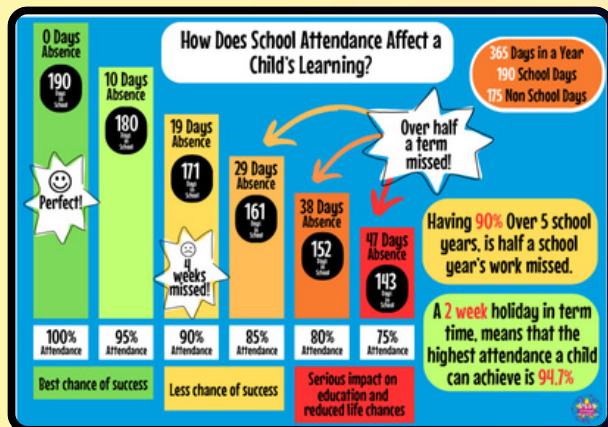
How Does School Attendance Affect a Child's Learning?

365 Days in a Year
190 School Days
175 Non School Days

0 Days Absence
190 Days in School
Perfect!

10 Days Absence
180 Days in School

19 Days Absence
171 Days in School
4 weeks missed!

29 Days Absence
161 Days in School

38 Days Absence
152 Days in School

47 Days Absence
143 Days in School

Over half a term missed!

Having 90% Over 5 school years, is half a school year's work missed.

A 2 week holiday in term time, means that the highest attendance a child can achieve is 94.7%

100% Attendance
95% Attendance
90% Attendance
85% Attendance
80% Attendance
75% Attendance

Best chance of success
Less chance of success
Serious impact on education and reduced life chances